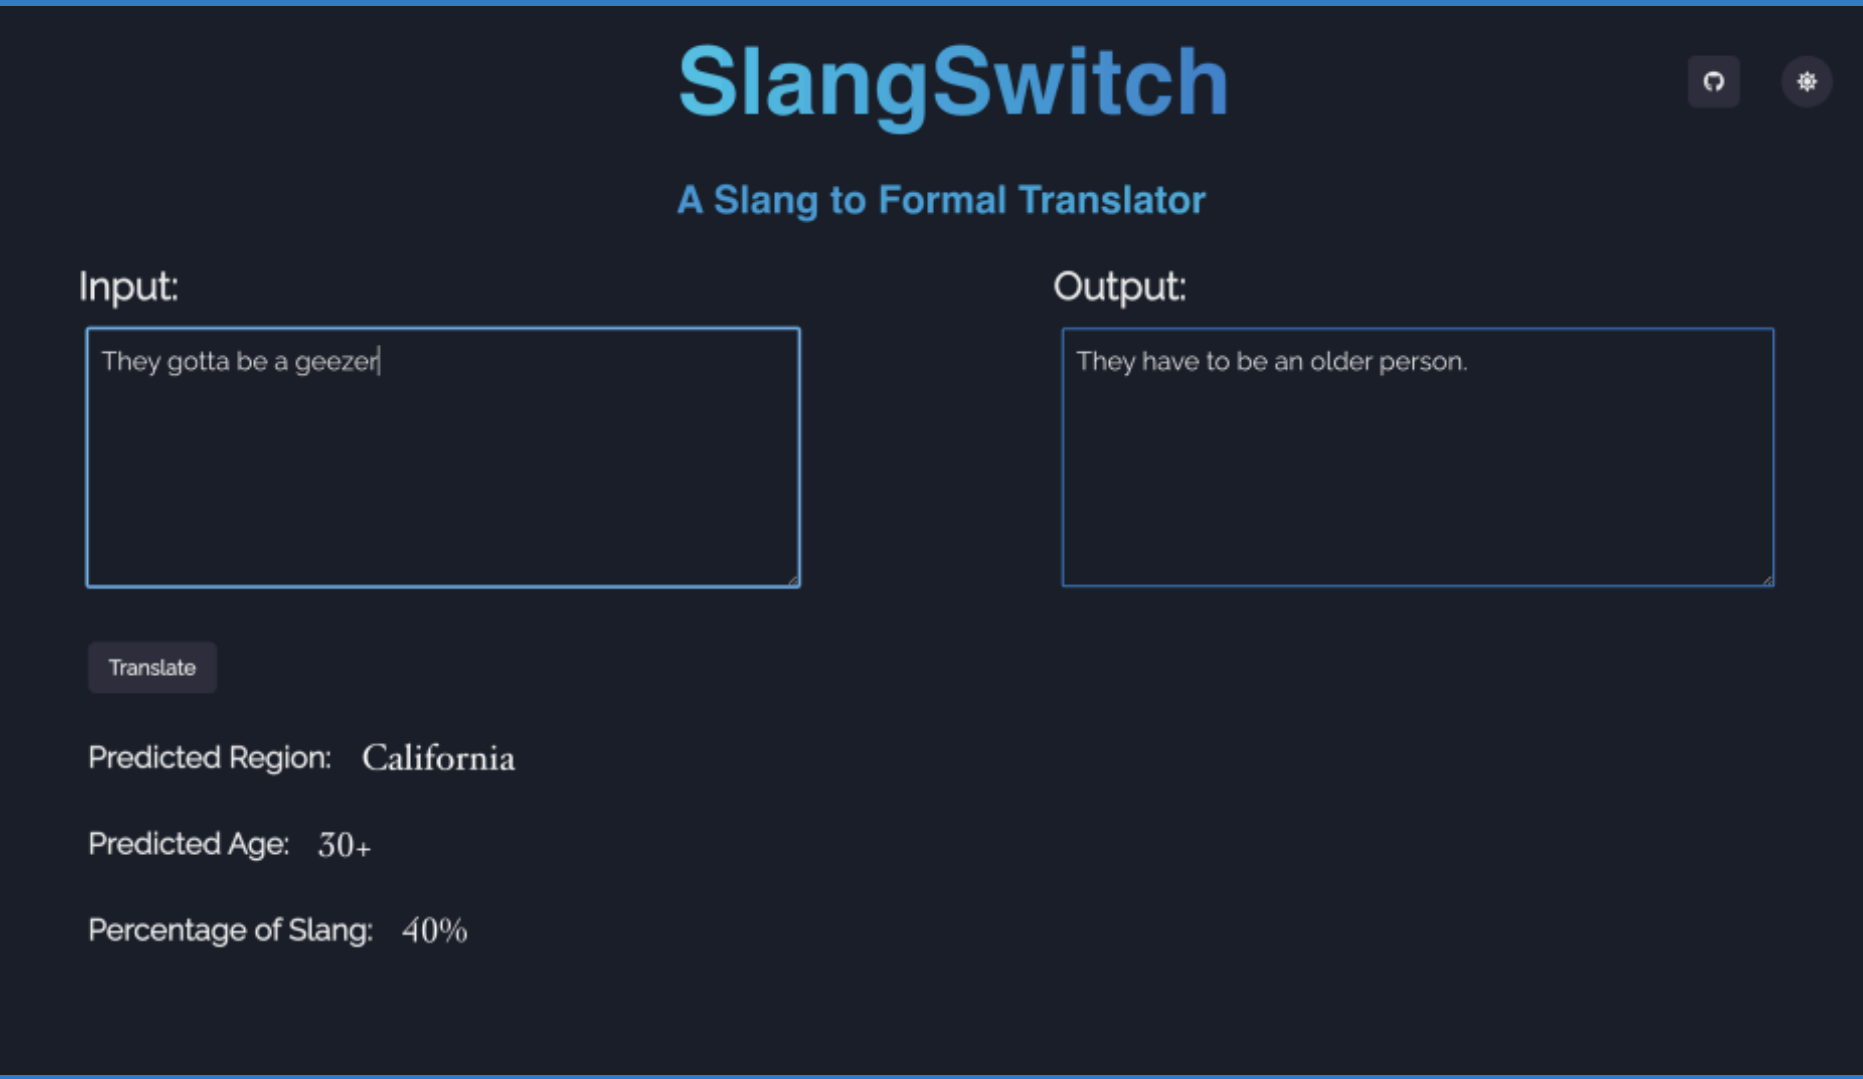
SlangSwitch

A Slang to Formal Translator

Input:

They gotta be a geezer

Output:

They have to be an older person.

Translate

Predicted Region: California

Predicted Age: 30+

Percentage of Slang: 40%